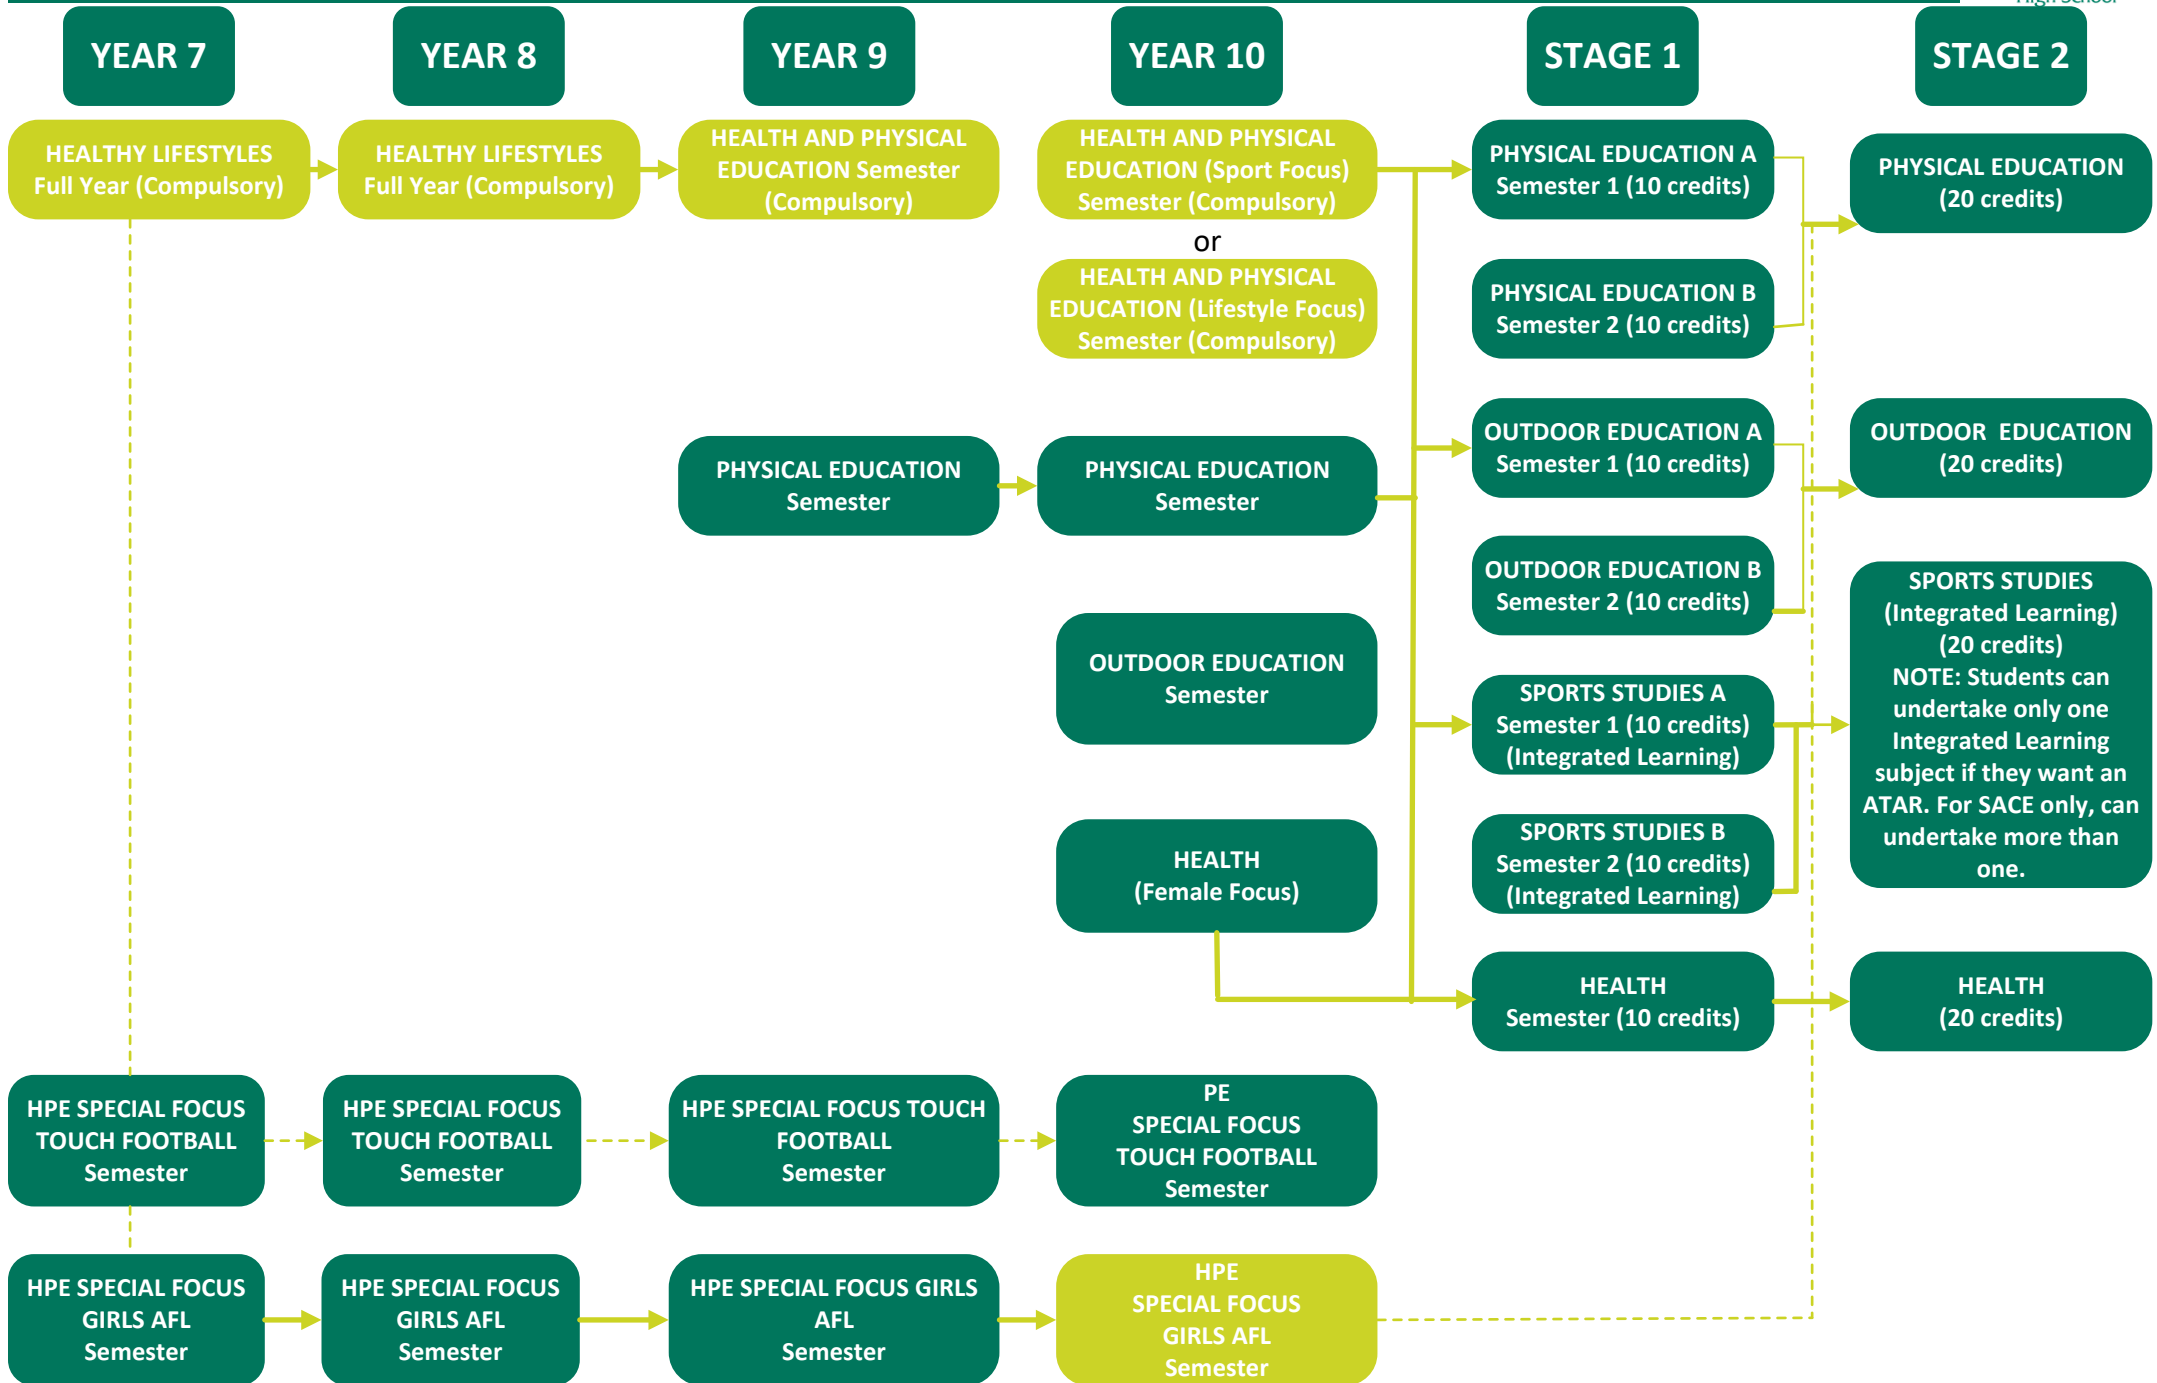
YEAR 7

YEAR 8

YEAR 9

YEAR 10

STAGE 1

STAGE 2

HEALTHY LIFESTYLES Full Year (Compulsory)

HEALTHY LIFESTYLES Full Year (Compulsory)

HEALTH AND PHYSICAL EDUCATION Semester (Compulsory)

HEALTH AND PHYSICAL EDUCATION (Sport Focus) Semester (Compulsory)

or

HEALTH AND PHYSICAL EDUCATION (Lifestyle Focus) Semester (Compulsory)

PHYSICAL EDUCATION A Semester 1 (10 credits)

PHYSICAL EDUCATION B Semester 2 (10 credits)

PHYSICAL EDUCATION (20 credits)

PHYSICAL EDUCATION Semester

PHYSICAL EDUCATION Semester

OUTDOOR EDUCATION A Semester 1 (10 credits)

OUTDOOR EDUCATION B Semester 2 (10 credits)

OUTDOOR EDUCATION (20 credits)

OUTDOOR EDUCATION Semester

SPORTS STUDIES A Semester 1 (10 credits) (Integrated Learning)

SPORTS STUDIES B Semester 2 (10 credits) (Integrated Learning)

SPORTS STUDIES (Integrated Learning) (20 credits) NOTE: Students can undertake only one Integrated Learning subject if they want an ATAR. For SACE only, can undertake more than one.

HEALTH (Female Focus)

HEALTH Semester (10 credits)

HEALTH (20 credits)

HPE SPECIAL FOCUS TOUCH FOOTBALL Semester

HPE SPECIAL FOCUS TOUCH FOOTBALL Semester

HPE SPECIAL FOCUS TOUCH FOOTBALL Semester

PE SPECIAL FOCUS TOUCH FOOTBALL Semester

HPE SPECIAL FOCUS GIRLS AFL Semester

HPE SPECIAL FOCUS GIRLS AFL Semester

HPE SPECIAL FOCUS GIRLS AFL Semester

HPE SPECIAL FOCUS GIRLS AFL Semester